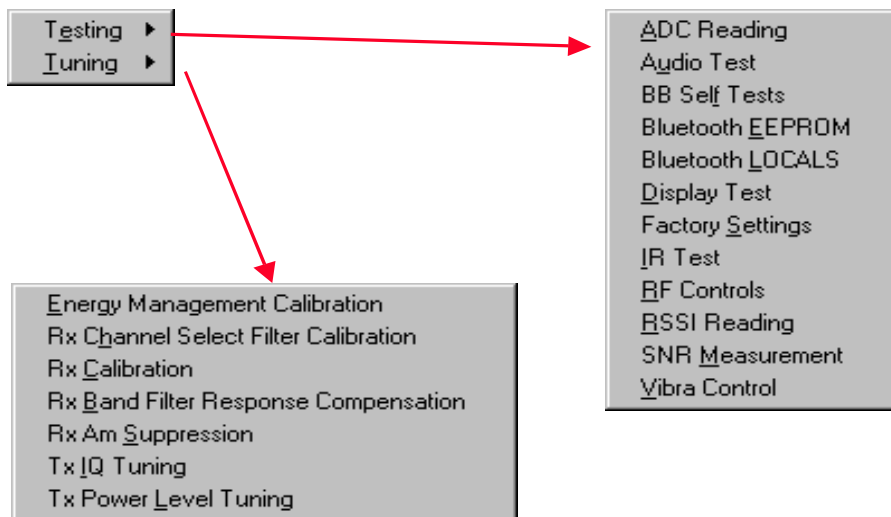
Testing ▸
Tuning ▸

ADC Reading
Audio Test
BB Self Tests
Bluetooth EEPROM
Bluetooth LOCALS
Display Test
Factory Settings
IR Test
RF Controls
RSSI Reading
SNR Measurement
Vibra Control

Energy Management Calibration
Rx Channel Select Filter Calibration
Rx Calibration
Rx Band Filter Response Compensation
Rx Am Suppression
Tx IQ Tuning
Tx Power Level Tuning